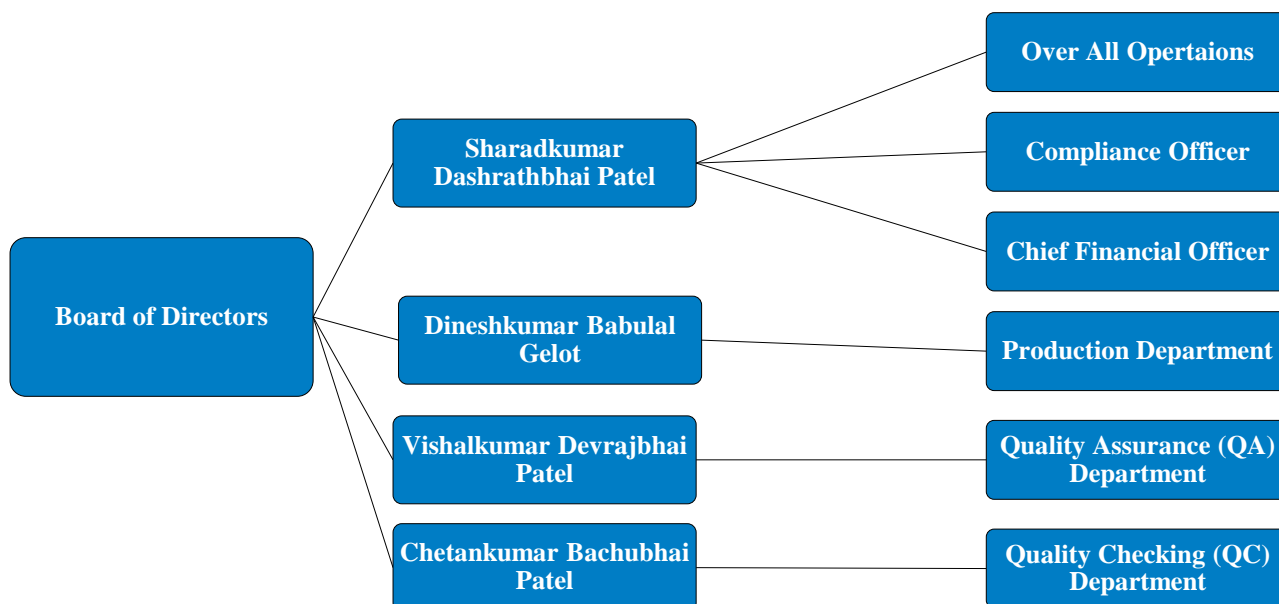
Board of Directors

Sharadkumar Dashrathbhai Patel

Over All Opertaions

Compliance Officer

Chief Financial Officer

Dineshkumar Babulal Gelot

Production Department

Vishalkumar Devrajbhai Patel

Quality Assurance (QA) Department

Chetankumar Bachubhai Patel

Quality Checking (QC) Department